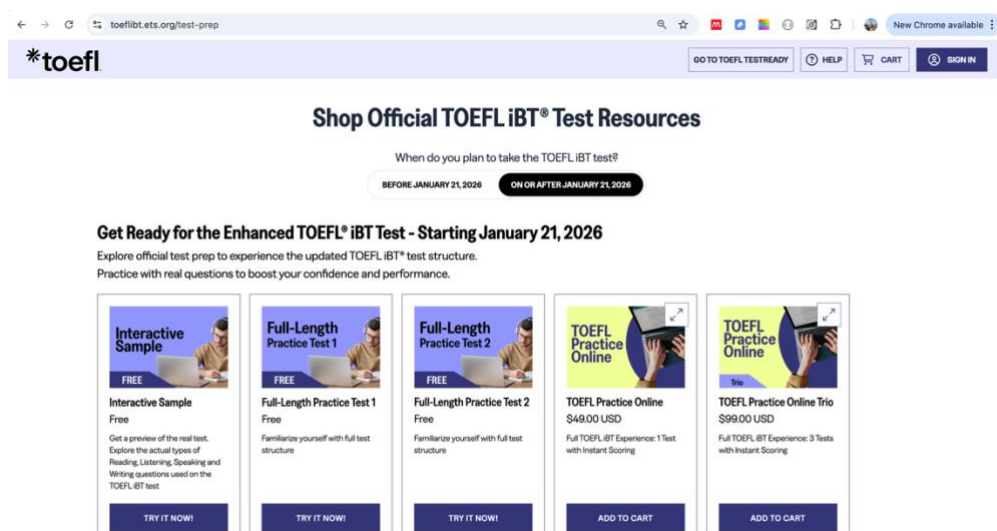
toeflibt.ets.org/test-prep

New Chrome available

*toefl

GO TO TOEFL TESTREADY

HELP

CART

SIGN IN

Shop Official TOEFL iBT® Test Resources

When do you plan to take the TOEFL iBT test?

BEFORE JANUARY 21, 2026

ON OR AFTER JANUARY 21, 2026

Get Ready for the Enhanced TOEFL® iBT Test - Starting January 21, 2026

Explore official test prep to experience the updated TOEFL iBT® test structure. Practice with real questions to boost your confidence and performance.

Interactive Sample
FREE

Interactive Sample
Free
Get a preview of the real test. Explore the actual types of Reading, Listening, Speaking and Writing questions used on the TOEFL iBT test

TRY IT NOW!

Full-Length Practice Test 1
FREE

Full-Length Practice Test 1
Free
Familiarize yourself with full test structure

TRY IT NOW!

Full-Length Practice Test 2
FREE

Full-Length Practice Test 2
Free
Familiarize yourself with full test structure

TRY IT NOW!

TOEFL Practice Online

TOEFL Practice Online
$49.00 USD
Full TOEFL iBT Experience: 1 Test with Instant Scoring

ADD TO CART

TOEFL Practice Online
Trio

TOEFL Practice Online Trio
$99.00 USD
Full TOEFL iBT Experience: 3 Tests with Instant Scoring

ADD TO CART